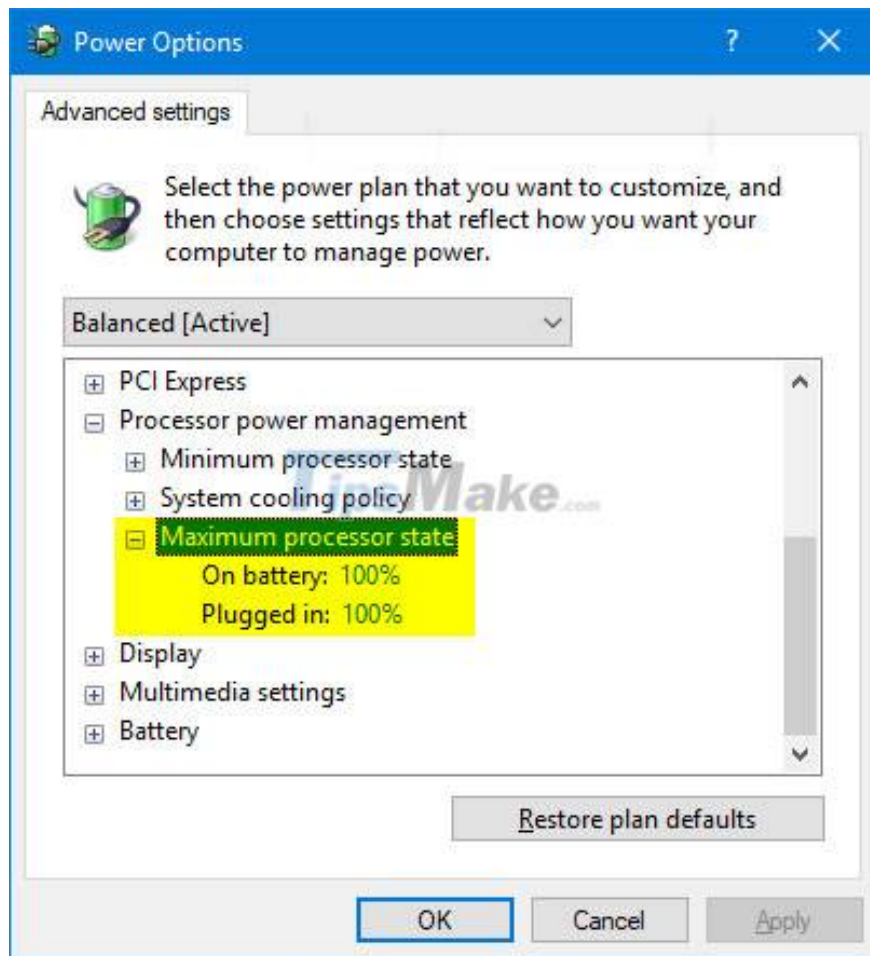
Power Options ? ✕

Advanced settings

Select the power plan that you want to customize, and then choose settings that reflect how you want your computer to manage power.

Balanced [Active]

⊞ PCI Express
⊟ Processor power management
⊞ Minimum processor state
⊞ System cooling policy
⊟ Maximum processor state
On battery: 100%
Plugged in: 100%
⊞ Display
⊞ Multimedia settings
⊞ Battery

TipsMake.com

Restore plan defaults

OK Cancel Apply